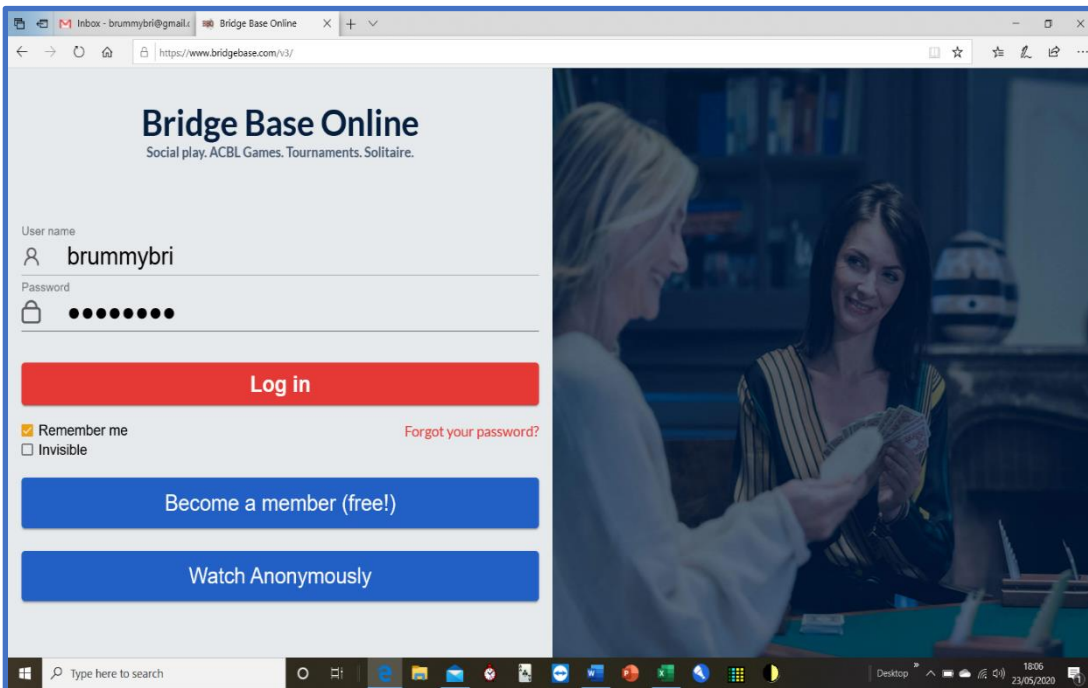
Inbox - brummybri@gmail.c
Bridge Base Online
https://www.bridgebase.com/v3/

Bridge Base Online
Social play. ACBL Games. Tournaments. Solitaire.

User name
brummybri
Password
••••••••

Log in

Remember me
Invisible
Forgot your password?

Become a member (free!)

Watch Anonymously

Type here to search
Desktop
18:06
23/05/2020